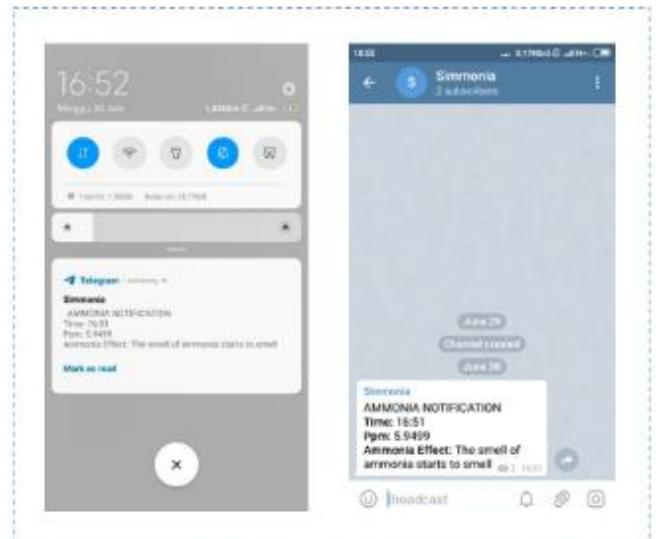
16:52

Minggu, 30 Juni

Telegram

Simmonia

AMMONIA NOTIFICATION
Time: 16:51
Ppm: 5.9499
Ammonia Effect: The smell of ammonia starts to smell

Mark as read

16:52

Simmonia

2 subscribers

June 29

Channel created

June 30

Simmonia

AMMONIA NOTIFICATION
Time: 16:51
Ppm: 5.9499
Ammonia Effect: The smell of ammonia starts to smell

16:51

Broadcast